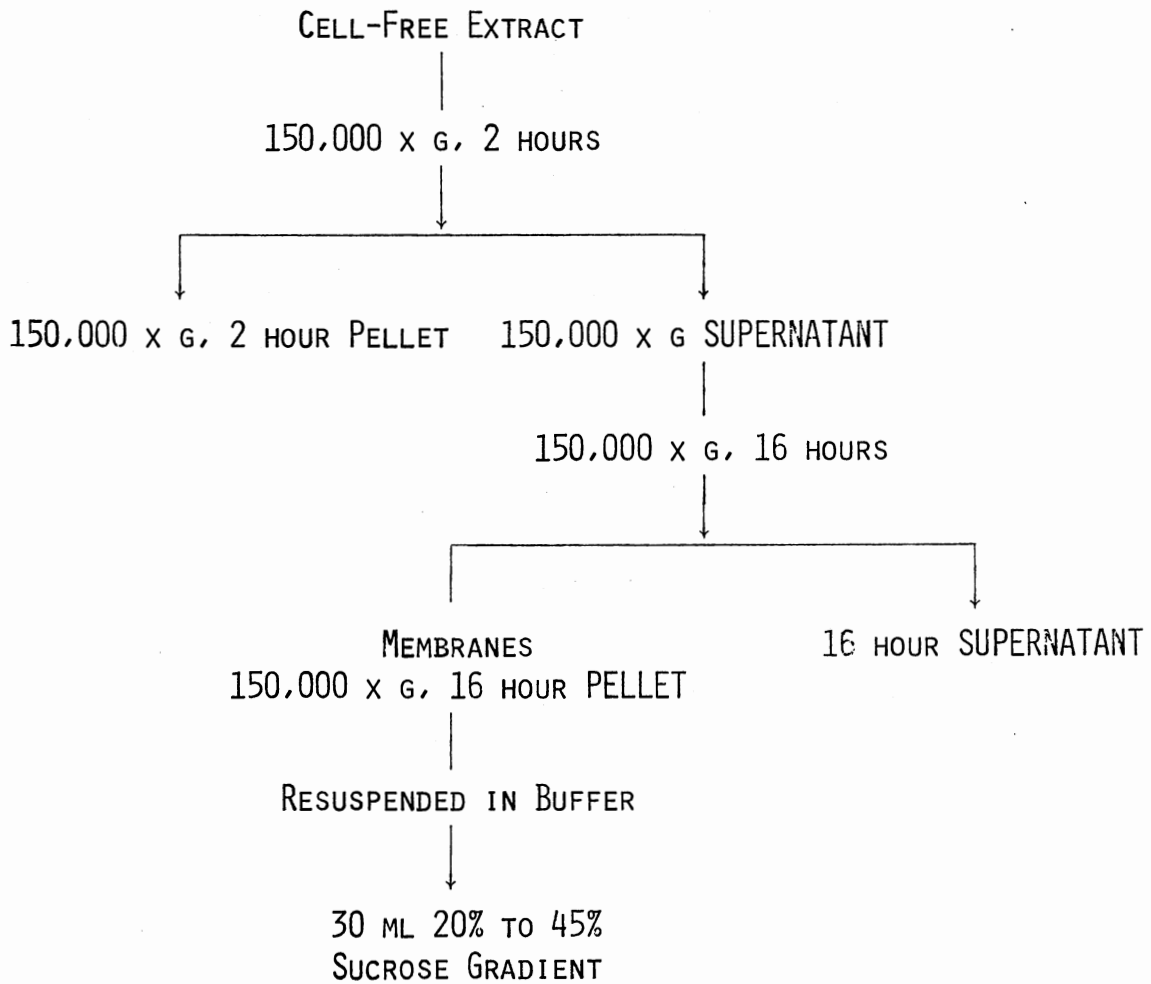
Cell-Free Extract

150,000 x g, 2 hours

150,000 x g, 2 hour Pellet

150,000 x g SUPERNATANT

150,000 x g, 16 hours

Membranes
150,000 x g, 16 hour PELLET

16 hour SUPERNATANT

Resuspended in Buffer

30 ml 20% to 45%
Sucrose Gradient